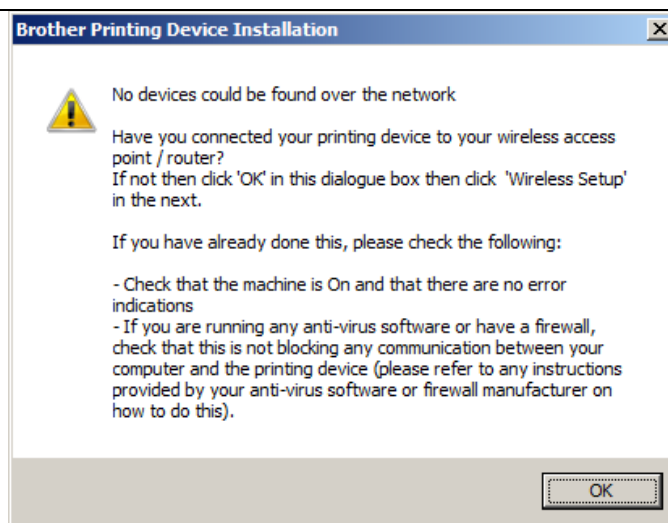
Brother Printing Device Installation

No devices could be found over the network

Have you connected your printing device to your wireless access point / router?
If not then click 'OK' in this dialogue box then click 'Wireless Setup' in the next.

If you have already done this, please check the following:

- Check that the machine is On and that there are no error indications
- If you are running any anti-virus software or have a firewall, check that this is not blocking any communication between your computer and the printing device (please refer to any instructions provided by your anti-virus software or firewall manufacturer on how to do this).

OK